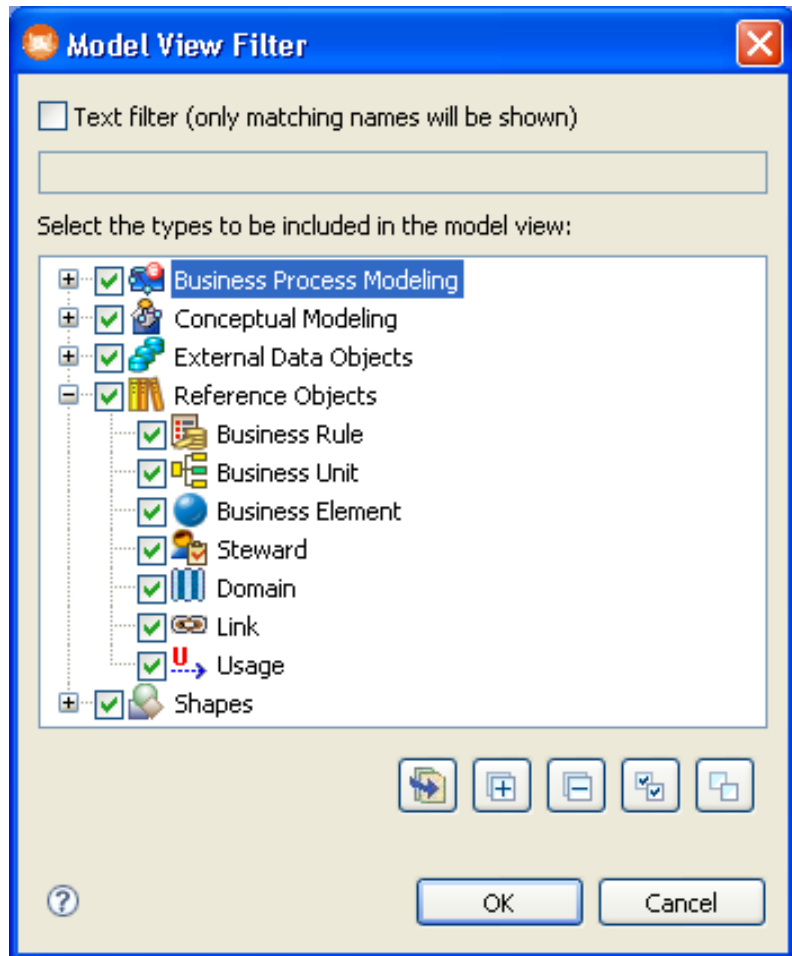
Model View Filter

Text filter (only matching names will be shown)

Select the types to be included in the model view:

Business Process Modeling
Conceptual Modeling
External Data Objects
Reference Objects
Business Rule
Business Unit
Business Element
Steward
Domain
Link
Usage
Shapes

OK
Cancel